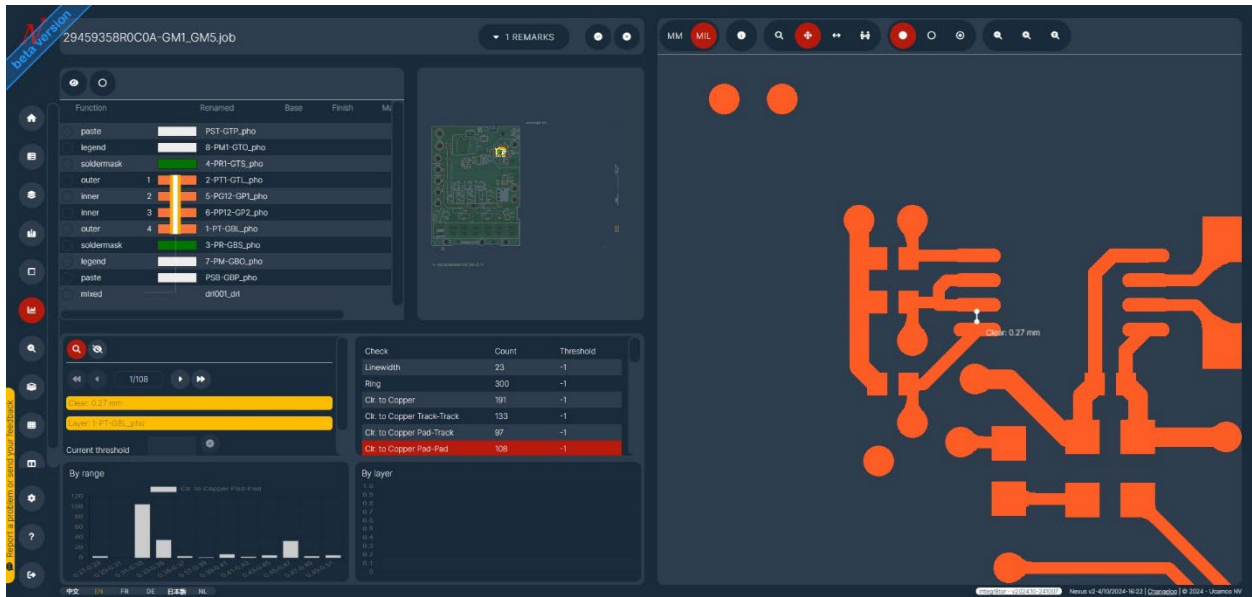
beta version

29459358R0C0A-GM1_GM5.job

1 REMARKS

MM MIL

| Function | | Renamed | Base | Finish | Ma |
|---|---|---|---|---|---|
| paste | | PST-GTP_pho | | | |
| legend | | 8-PM1-GTO_pho | | | |
| soldermask | | 4-PR1-GTS_pho | | | |
| outer | 1 | 2-PT1-GTL_pho | | | |
| inner | 2 | 5-PG12-GP1_pho | | | |
| inner | 3 | 6-PP12-GP2_pho | | | |
| outer | 4 | 1-PT-GBL_pho | | | |
| soldermask | | 3-PR-GBS_pho | | | |
| legend | | 7-PM-GBO_pho | | | |
| paste | | PSB-GBP_pho | | | |
| mixed | | drl001_drl | | | |

1/108

Clear: 0.27 mm

Layer: 1-PT-GBL_pho

Current threshold

| Check | Count | Threshold |
|---|---|---|
| Linewidth | 23 | -1 |
| Ring | 300 | -1 |
| Clr. to Copper | 191 | -1 |
| Clr. to Copper Track-Track | 133 | -1 |
| Clr. to Copper Pad-Track | 97 | -1 |
| Clr. to Copper Pad-Pad | 108 | -1 |

By range

Clr. to Copper Pad-Pad

120 100 80 60 40 20 0

By layer

1.0 0.9 0.8 0.7 0.6 0.5 0.4 0.3 0.2 0.1 0

Clear: 0.27 mm

Report a problem or send your feedback

中文 EN FR DE 日本語 NL

Nexus v2-4/10/2024-16:22 | Changelog | © 2024 - Ucamco NV